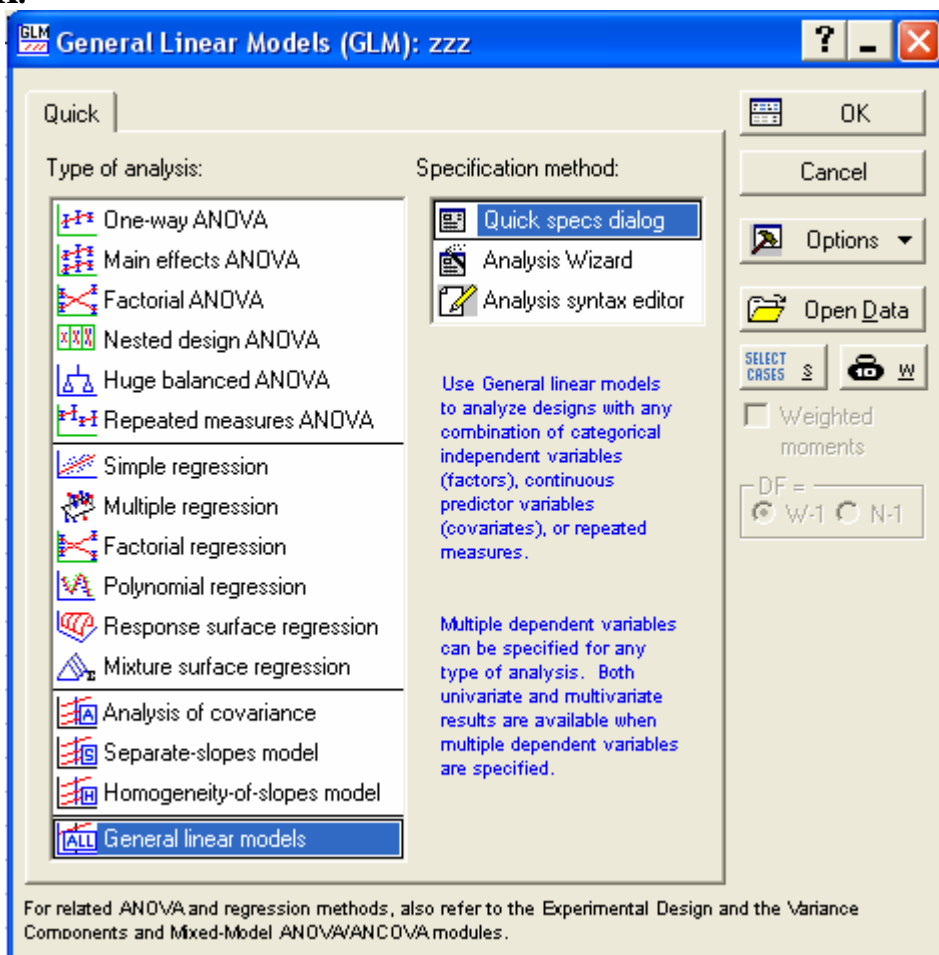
GLM General Linear Models (GLM): zzz

?

Quick

Type of analysis:

One-way ANOVA
Main effects ANOVA
Factorial ANOVA
Nested design ANOVA
Huge balanced ANOVA
Repeated measures ANOVA
Simple regression
Multiple regression
Factorial regression
Polynomial regression
Response surface regression
Mixture surface regression
Analysis of covariance
Separate-slopes model
Homogeneity-of-slopes model
General linear models

Specification method:

Quick specs dialog
Analysis Wizard
Analysis syntax editor

Use General linear models to analyze designs with any combination of categorical independent variables (factors), continuous predictor variables (covariates), or repeated measures.

Multiple dependent variables can be specified for any type of analysis. Both univariate and multivariate results are available when multiple dependent variables are specified.

OK

Cancel

Options

Open Data

SELECT CASES S

W

Weighted moments

DF =
W-1 N-1

For related ANOVA and regression methods, also refer to the Experimental Design and the Variance Components and Mixed-Model ANOVA/ANCOVA modules.